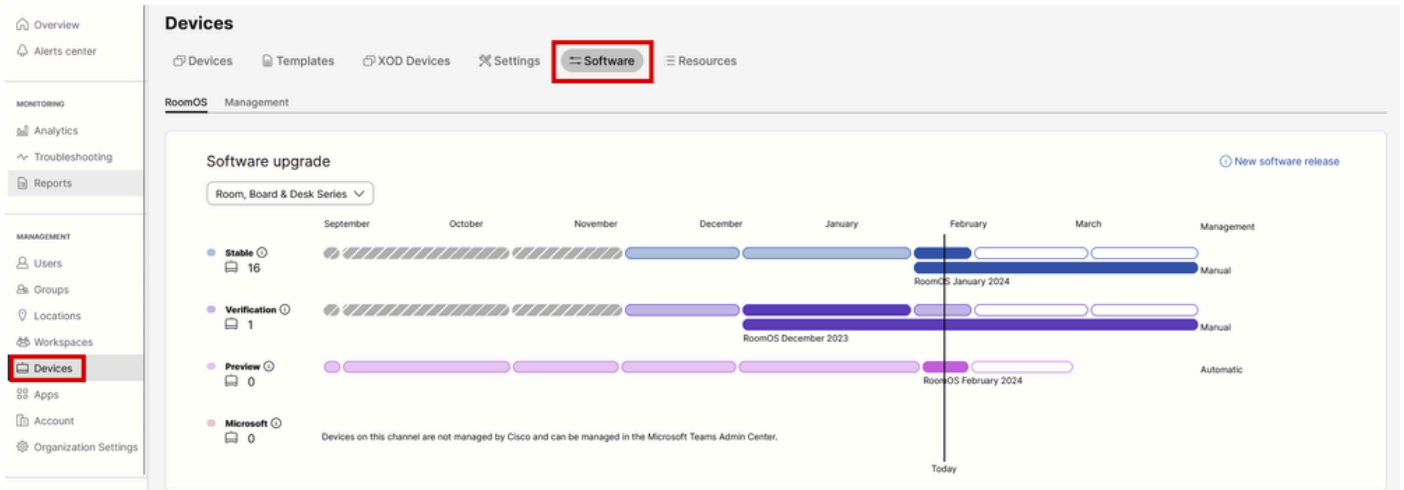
Overview
Alerts center

MONITORING
Analytics
Troubleshooting
Reports

MANAGEMENT
Users
Groups
Locations
Workspaces
Devices
Apps
Account
Organization Settings

Devices

Devices  Templates  XOD Devices  Settings  Software  Resources

RoomOS  Management

Software upgrade

New software release

Room, Board & Desk Series

September  October  November  December  January  February  March  Management

Stable
16
RoomOS January 2024
Manual

Verification
1
RoomOS December 2023
Manual

Preview
0
RoomOS February 2024
Automatic

Microsoft
0
Devices on this channel are not managed by Cisco and can be managed in the Microsoft Teams Admin Center.

Today